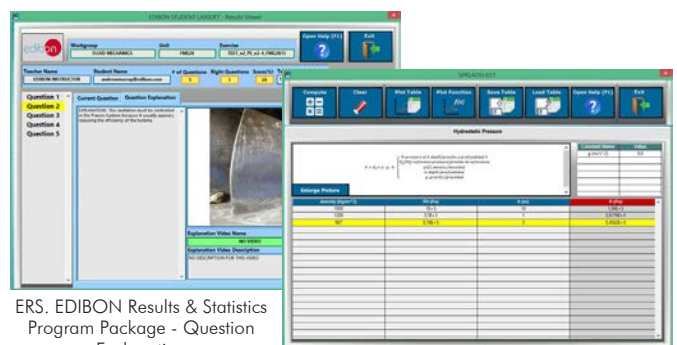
EDIBON STUDENT LABSOFT - Results Viewer

edibon

Workgroup
FLUID MECHANICS

Unit

Exercise

Open Help (F1)

Exit

Teacher Name
EDIBON INSTRUCTOR

Student Name

# of Questions

Right Questions

Score(%)

Question 1
Question 2
Question 3
Question 4
Question 5

Current Question
Question Explanation

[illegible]

Explanation Video Name
NO VIDEO

Explanation Video Description
NO DESCRIPTION FOR THIS VIDEO

SPREADSHEET

Compute

Clear

Plot Table

Plot Function

Save Table

Load Table

Open Help (F1)

Exit

Hydrostatic Pressure

Constant Name | Value

Enlarge Picture

| density (Kg/m^3) | P0 (Pa) | h (m) | P (Pa) |
|---|---|---|---|
| 1000 | 1E+5 | 10 | 1,98E+5 |
| 1000 | 2,5E+5 | 7 | 3,0748E+5 |
| 997 | 2,1E+5 | 2 | 2,4561E+5 |

ERS. EDIBON Results & Statistics Program Package - Question Explanation